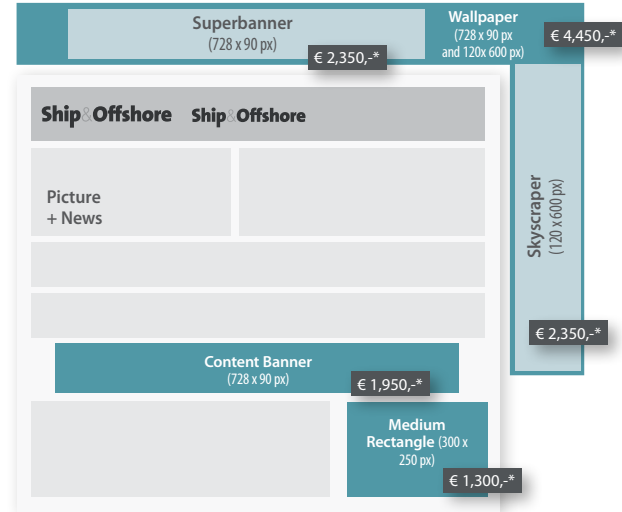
Superbanner
(728 x 90 px)
€ 2,350,-*

Wallpaper
(728 x 90 px and 120x 600 px)
€ 4,450,-*

Ship&Offshore Ship&Offshore

Picture
+ News

Skyscraper
(120 x 600 px)
€ 2,350,-*

Content Banner
(728 x 90 px)
€ 1,950,-*

Medium Rectangle (300 x 250 px)
€ 1,300,-*